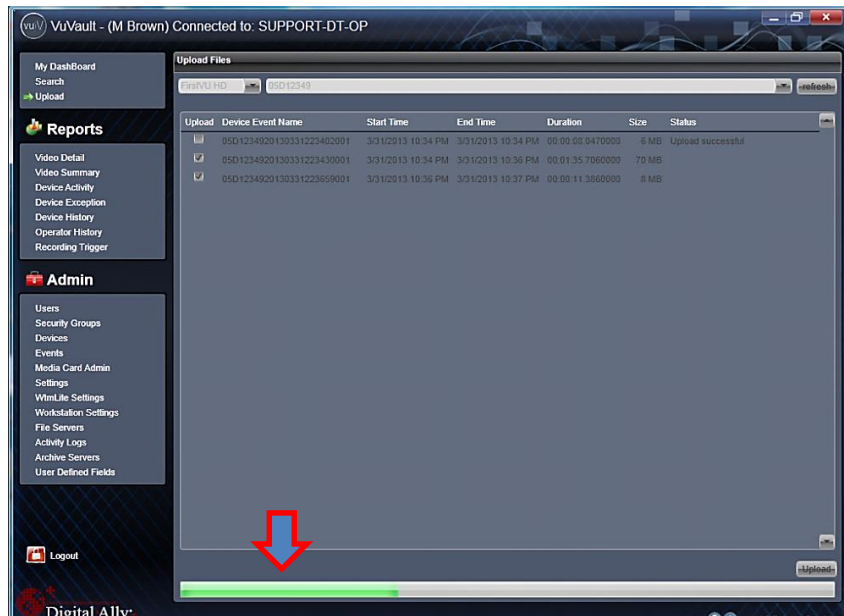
VuVault - (M Brown) Connected to: SUPPORT-DT-OP

My DashBoard
Search
Upload

Reports

Video Detail
Video Summary
Device Activity
Device Exception
Device History
Operator History
Recording Trigger

Admin

Users
Security Groups
Devices
Events
Media Card Admin
Settings
WtmLite Settings
Workstation Settings
File Servers
Activity Logs
Archive Servers
User Defined Fields

Logout

Digital Ally:

Upload Files

FirstVU HD 05D12349 refresh

| Upload | Device Event Name | Start Time | End Time | Duration | Size | Status |
|---|---|---|---|---|---|---|
| | 05D123492013033122340200​1 | 3/31/2013 10:34 PM | 3/31/2013 10:34 PM | 00:00:08.0470000 | 6 MB | Upload successful |
| ☑ | 05D1234920130331223430001 | 3/31/2013 10:34 PM | 3/31/2013 10:36 PM | 00:01:35.7060000 | 70 MB | |
| ☑ | 05D1234920130331223659001 | 3/31/2013 10:36 PM | 3/31/2013 10:37 PM | 00:00:11.3860000 | 8 MB | |

Upload